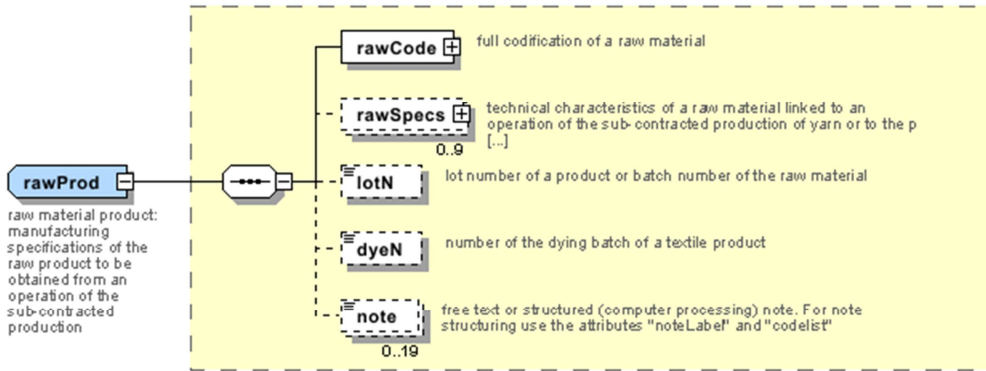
rawProd

raw material product: manufacturing specifications of the raw product to be obtained from an operation of the sub-contracted production

rawCode

full codification of a raw material

rawSpecs

0..9

technical characteristics of a raw material linked to an operation of the sub-contracted production of yarn or to the p [...]

lotN

lot number of a product or batch number of the raw material

dyeN

number of the dying batch of a textile product

note

0..19

free text or structured (computer processing) note. For note structuring use the attributes "noteLabel" and "codelist"